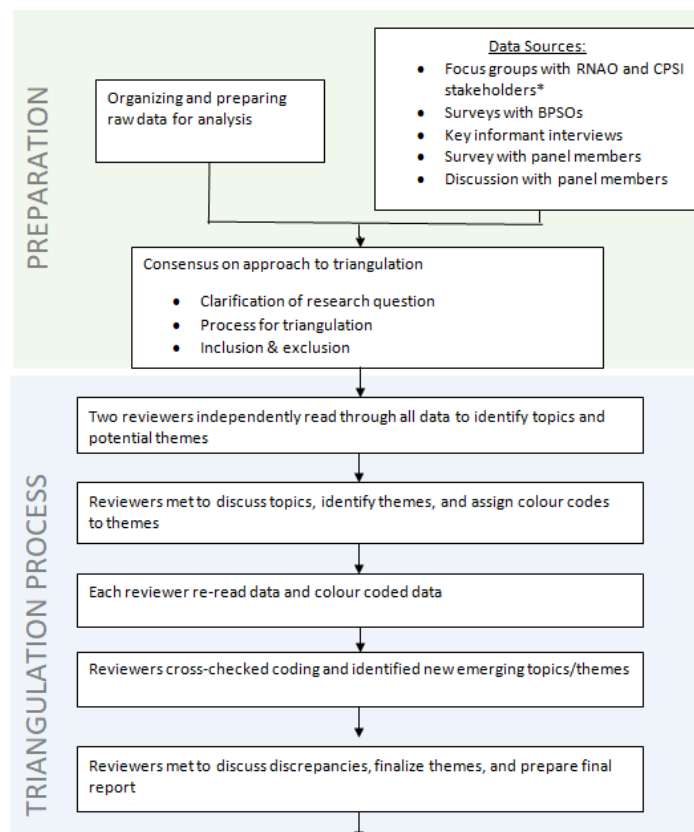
PREPARATION

Organizing and preparing raw data for analysis

Data Sources:
- Focus groups with RNAO and CPSI stakeholders*
- Surveys with BPSOs
- Key informant interviews
- Survey with panel members
- Discussion with panel members

Consensus on approach to triangulation
- Clarification of research question
- Process for triangulation
- Inclusion & exclusion

TRIANGULATION PROCESS

Two reviewers independently read through all data to identify topics and potential themes

Reviewers met to discuss topics, identify themes, and assign colour codes to themes

Each reviewer re-read data and colour coded data

Reviewers cross-checked coding and identified new emerging topics/themes

Reviewers met to discuss discrepancies, finalize themes, and prepare final report